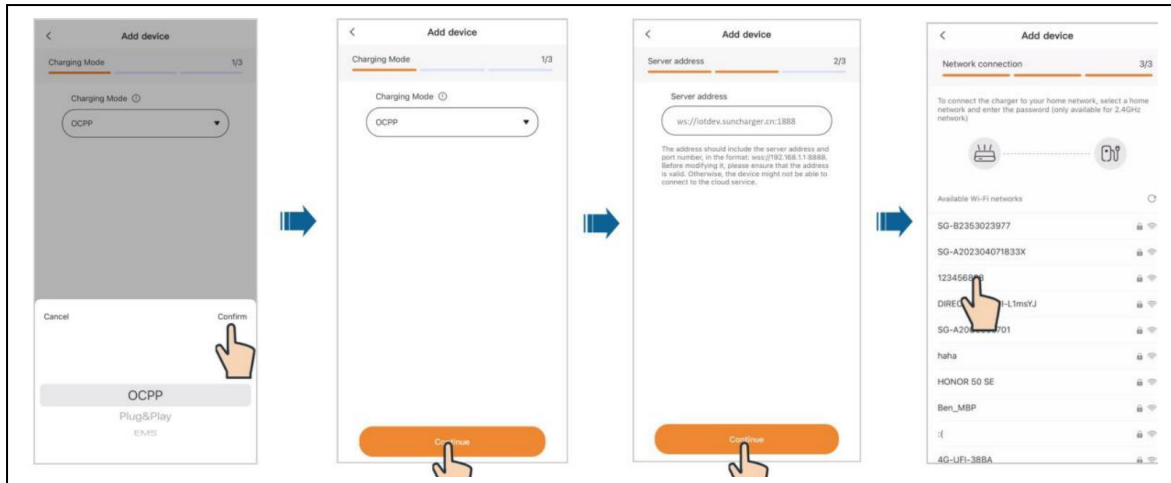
<

Add device

Charging Mode

1/3

Charging Mode ⓘ

OCPP

Cancel

Confirm

OCPP

Plug&Play

EMS

<

Add device

Charging Mode

1/3

Charging Mode ⓘ

OCPP

Continue

<

Add device

Server address

2/3

Server address

ws://iotdev.suncharger.cn:1888

The address should include the server address and port number, in the format: wss://192.168.1.1:8888. Before modifying it, please ensure that the address is valid. Otherwise, the device might not be able to connect to the cloud service.

Continue

<

Add device

Network connection

3/3

To connect the charger to your home network, select a home network and enter the password (only available for 2.4GHz network)

Available Wi-Fi networks

SG-B2353023977

SG-A202304071833X

123456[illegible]

DIRE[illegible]-L1msYJ

SG-A20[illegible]701

haha

HONOR 50 SE

Ben_MBP

:(

4G-UFI-388A